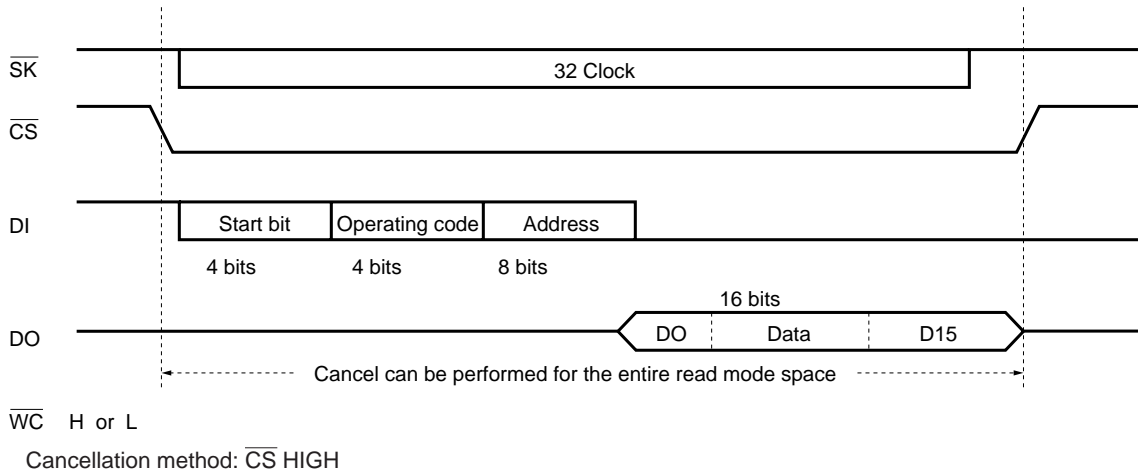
$\overline{SK}$

32 Clock

$\overline{CS}$

DI

Start bit

Operating code

Address

4 bits

4 bits

8 bits

16 bits

DO

DO

Data

D15

Cancel can be performed for the entire read mode space

$\overline{WC}$ H or L

Cancellation method: $\overline{CS}$ HIGH